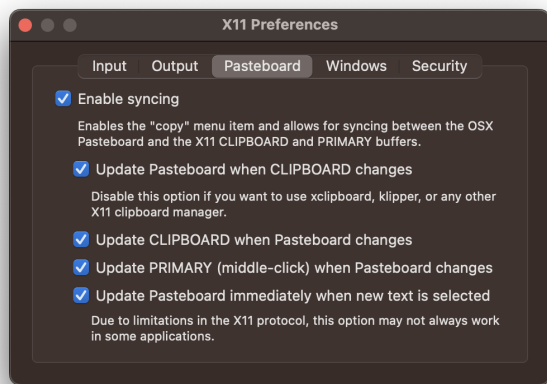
X11 Preferences

Input Output Pasteboard Windows Security

Enable syncing

Enables the "copy" menu item and allows for syncing between the OSX Pasteboard and the X11 CLIPBOARD and PRIMARY buffers.

Update Pasteboard when CLIPBOARD changes

Disable this option if you want to use xclipboard, klipper, or any other X11 clipboard manager.

Update CLIPBOARD when Pasteboard changes

Update PRIMARY (middle-click) when Pasteboard changes

Update Pasteboard immediately when new text is selected

Due to limitations in the X11 protocol, this option may not always work in some applications.